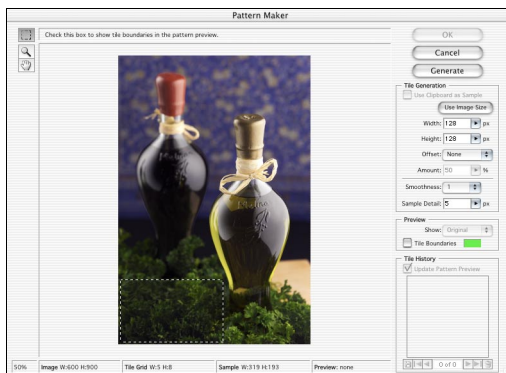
Pattern Maker

Check this box to show tile boundaries in the pattern preview.

OK

Cancel

Generate

Tile Generation

Use Clipboard as Sample

Use Image Size

Width: 128 px

Height: 128 px

Offset: None

Amount: 50 %

Smoothness: 1

Sample Detail: 5 px

Preview

Show: Original

Tile Boundaries

Tile History

Update Pattern Preview

0 of 0

50%

Image W:600 H:900

Tile Grid W:5 H:8

Sample W:319 H:193

Preview: none